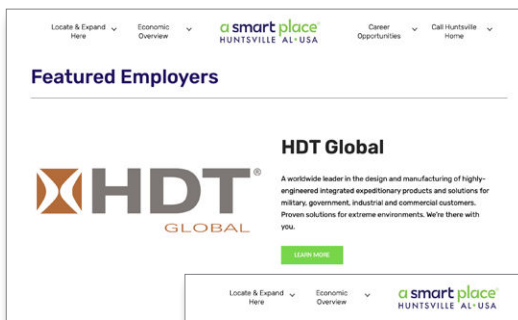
Locate & Expand Here

Economic Overview

a smart place
HUNTSVILLE AL•USA

Career Opportunities

Call Huntsville Home

Featured Employers

HDT®
GLOBAL

HDT Global

A worldwide leader in the design and manufacturing of highly-engineered integrated expeditionary products and solutions for military, government, industrial and commercial customers. Proven solutions for extreme environments. We're there with you.

LEARN MORE

Locate & Expand Here

Economic Overview

a smart place
HUNTSVILLE AL•USA